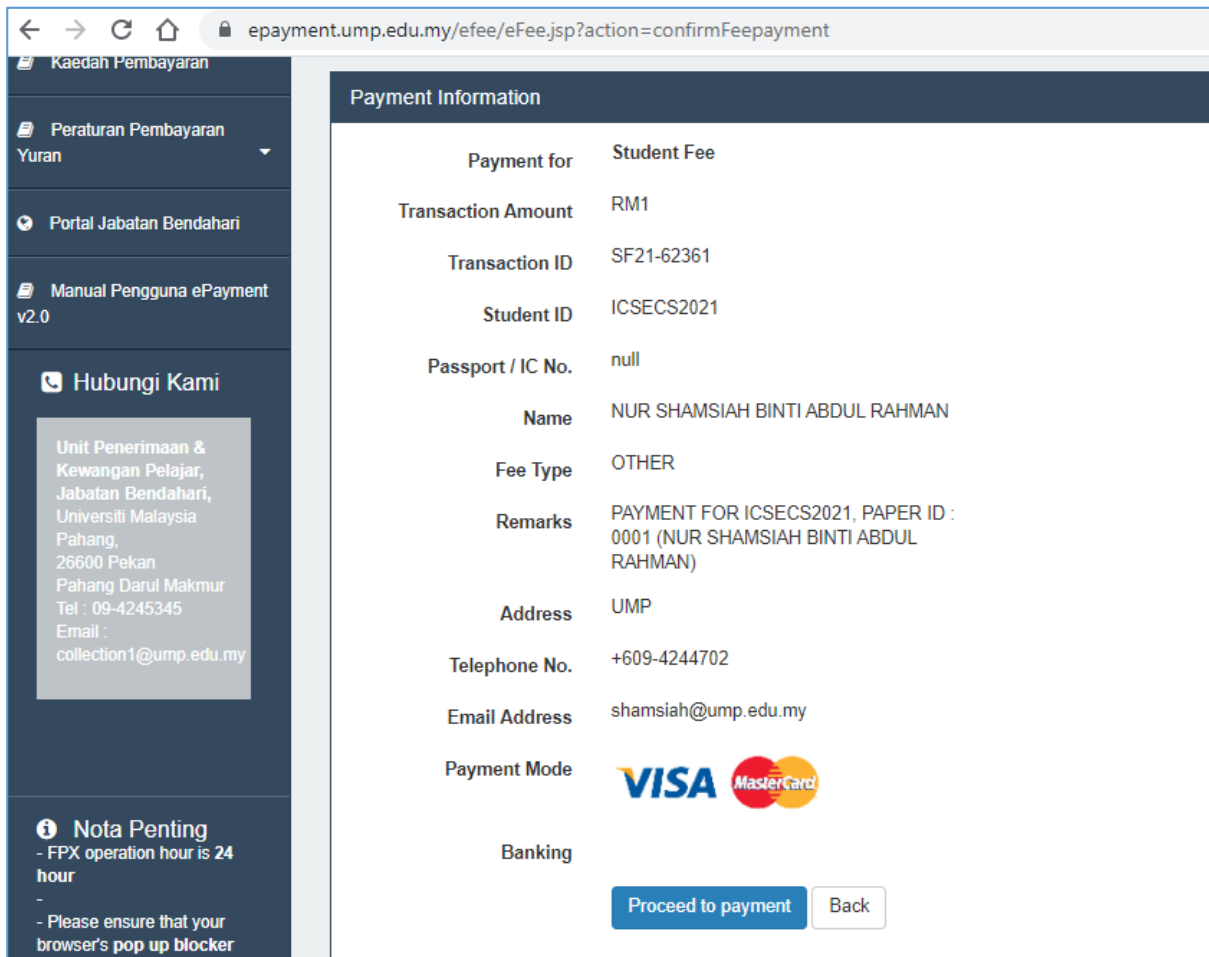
epayment.ump.edu.my/efee/eFee.jsp?action=confirmFeepayment

Kaedah Pembayaran

Peraturan Pembayaran Yuran

Portal Jabatan Bendahari

Manual Pengguna ePayment v2.0

Hubungi Kami

Unit Penerimaan & Kewangan Pelajar, Jabatan Bendahari, Universiti Malaysia Pahang, 26600 Pekan Pahang Darul Makmur Tel : 09-4245345 Email : collection1@ump.edu.my

Nota Penting
- FPX operation hour is 24 hour
-
- Please ensure that your browser's pop up blocker

Payment Information

| | |
|---|---|
| Payment for | Student Fee |
| Transaction Amount | RM1 |
| Transaction ID | SF21-62361 |
| Student ID | ICSECS2021 |
| Passport / IC No. | null |
| Name | NUR SHAMSIAH BINTI ABDUL RAHMAN |
| Fee Type | OTHER |
| Remarks | PAYMENT FOR ICSECS2021, PAPER ID : 0001 (NUR SHAMSIAH BINTI ABDUL RAHMAN) |
| Address | UMP |
| Telephone No. | +609-4244702 |
| Email Address | shamsiah@ump.edu.my |
| Payment Mode | VISA MasterCard |
| Banking | |

Proceed to payment
Back